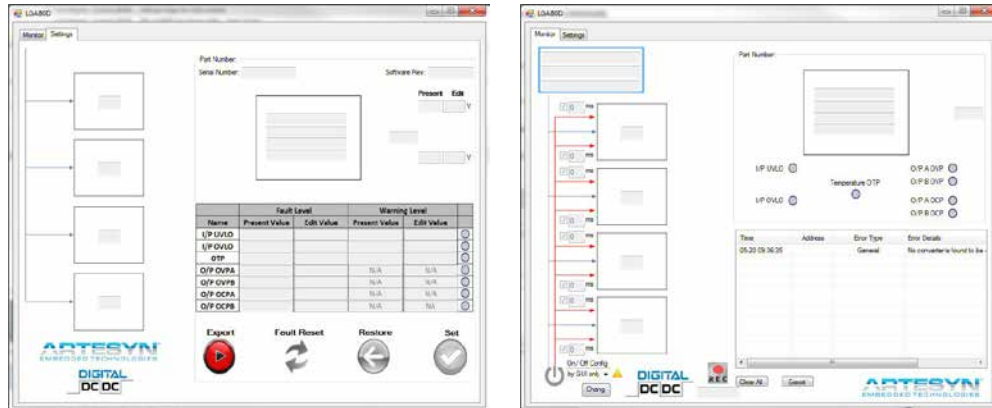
LGA80D

Monitor Settings

Part Number:
Serial Number:
Software Rev:
Present Edit
V
V

| | Fault Level | | Warning Level | | |
|---|---|---|---|---|---|
| Name | Present Value | Edit Value | Present Value | Edit Value | |
| I/P UVLO | | | | | |
| I/P OVLO | | | | | |
| OTP | | | | | |
| O/P OVPA | | | N/A | N/A | |
| O/P OVPB | | | N/A | N/A | |
| O/P OCPA | | | N/A | N/A | |
| O/P OCPB | | | N/A | N/A | |

Export
Fault Reset
Restore
Set

ARTESYN
EMBEDDED TECHNOLOGIES
DIGITAL
DC DC

LGA80D

Monitor Settings

ms
ms
ms
ms
ms
ms
ms
ms

Part Number:

I/P UVLO
I/P OVLO
Temperature OTP
O/P A OVP
O/P B OVP
O/P A OCP
O/P B OCP

| Time | Address | Error Type | Error Details |
|---|---|---|---|
| 05:20 09:36:35 | | General | No converter is found to be |

On/ Off Config
by SW only
Chang
DIGITAL
DC DC
REC
Clear All
Export
ARTESYN
EMBEDDED TECHNOLOGIES